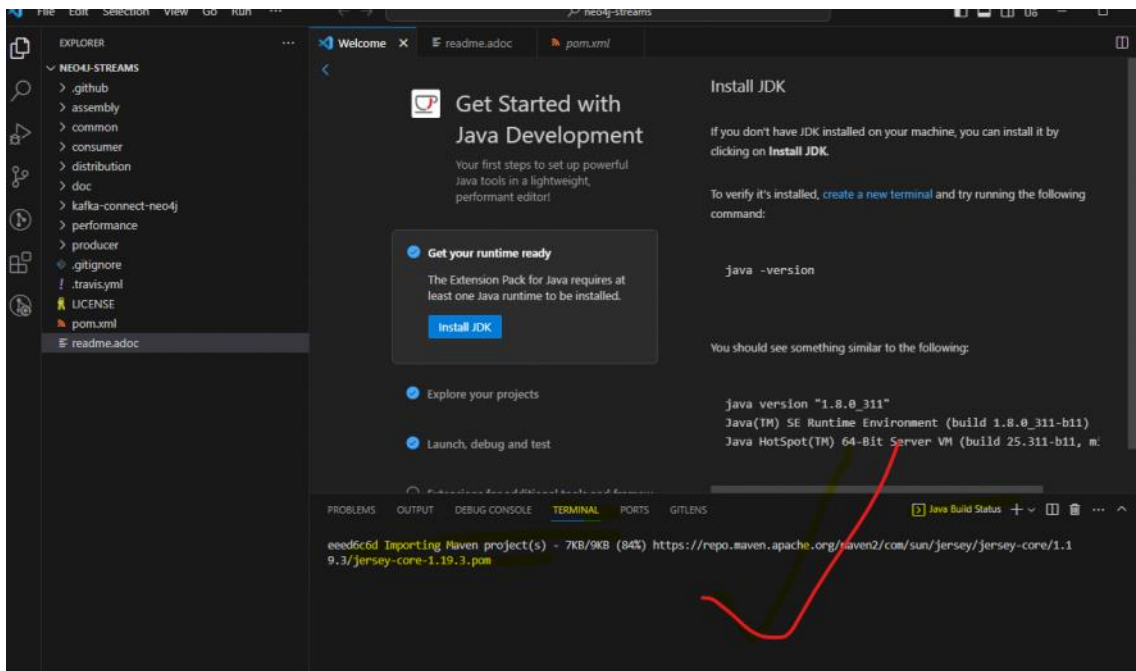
File Edit Selection View Go Run ···
neo4j-streams

EXPLORER ···
NEO4J-STREAMS
> .github
> assembly
> common
> consumer
> distribution
> doc
> kafka-connect-neo4j
> performance
> producer
.gitignore
.travis.yml
LICENSE
pom.xml
readme.adoc

Welcome × readme.adoc pom.xml

Get Started with Java Development

Your first steps to set up powerful Java tools in a lightweight, performant editor!

Get your runtime ready

The Extension Pack for Java requires at least one Java runtime to be installed.

Install JDK

Explore your projects

Launch, debug and test

Install JDK

If you don't have JDK installed on your machine, you can install it by clicking on Install JDK.

To verify it's installed, create a new terminal and try running the following command:

java -version

You should see something similar to the following:

java version "1.8.0_311"
Java(TM) SE Runtime Environment (build 1.8.0_311-b11)
Java HotSpot(TM) 64-Bit Server VM (build 25.311-b11, m

PROBLEMS OUTPUT DEBUG CONSOLE TERMINAL PORTS GITLENS
Java Build Status + ··· ^

eeed6c6d Importing Maven project(s) - 7KB/9KB (84%) https://repo.maven.apache.org/maven2/com/sun/jersey/jersey-core/1.19.3/jersey-core-1.19.3.pom